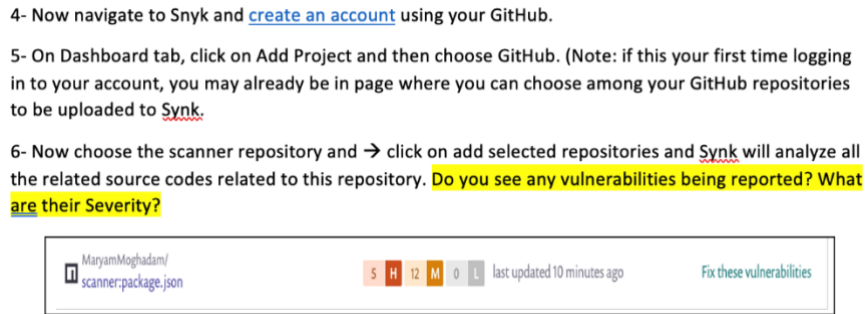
4- Now navigate to Snyk and create an account using your GitHub.

5- On Dashboard tab, click on Add Project and then choose GitHub. (Note: if this your first time logging in to your account, you may already be in page where you can choose among your GitHub repositories to be uploaded to Synk.

6- Now choose the scanner repository and → click on add selected repositories and Synk will analyze all the related source codes related to this repository. Do you see any vulnerabilities being reported? What are their Severity?

MaryamMoghadam/
scanner:package.json

5 H 12 M 0 L last updated 10 minutes ago

Fix these vulnerabilities